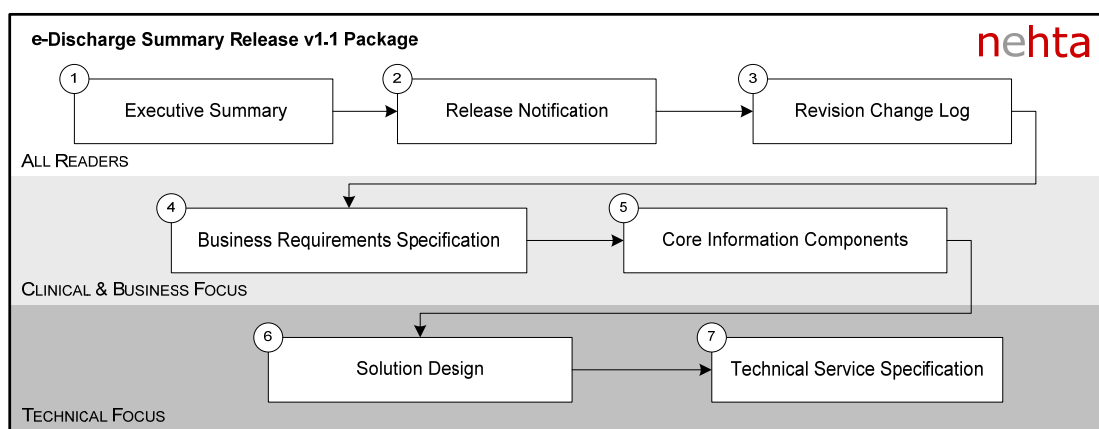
e-Discharge Summary Release v1.1 Package

nehta

1
Executive Summary

2
Release Notification

3
Revision Change Log

ALL READERS

4
Business Requirements Specification

5
Core Information Components

CLINICAL & BUSINESS FOCUS

6
Solution Design

7
Technical Service Specification

TECHNICAL FOCUS